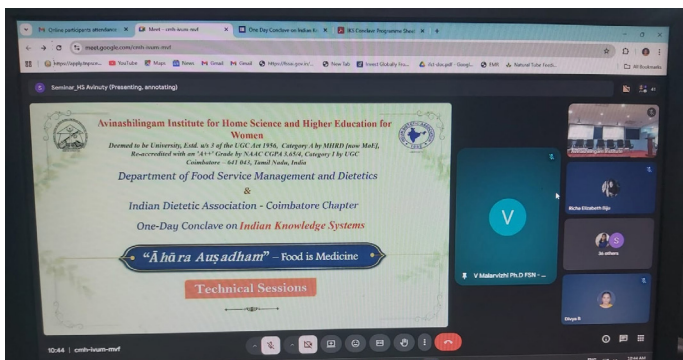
Online participants attendanc | Meet - cmh-ivum-mvf | One Day Conclave on Indian K | IKS Conclave Programme Shee

meet.google.com/cmh-ivum-mvf

https://apply.tnpscw... | YouTube | Maps | News | Gmail | Gmail | https://tnau.gov.in/... | New Tab | Invest Globally fro... | IKS-doc.pdf - Googl... | FMR | Natural Tube Feedi... | All Bookmarks

Seminar_HS Avinuty (Presenting, annotating)

Avinashilingam Institute for Home Science and Higher Education for Women

Deemed to be University, Estd. u/s 3 of the UGC Act 1956, Category A by MHRD [now MoE], Re-accredited with an 'A++' Grade by NAAC CGPA 3.65/4, Category I by UGC Coimbatore – 641 043, Tamil Nadu, India

Department of Food Service Management and Dietetics

&

Indian Dietetic Association - Coimbatore Chapter

One-Day Conclave on Indian Knowledge Systems

"Āhāra Auṣadham" – Food is Medicine

Technical Sessions

V

V Malarvizhi Ph.D FSN - ...

Richa Elizabeth Eiju

Jai aathana

S

Divya A

10:44 | cmh-ivum-mvf